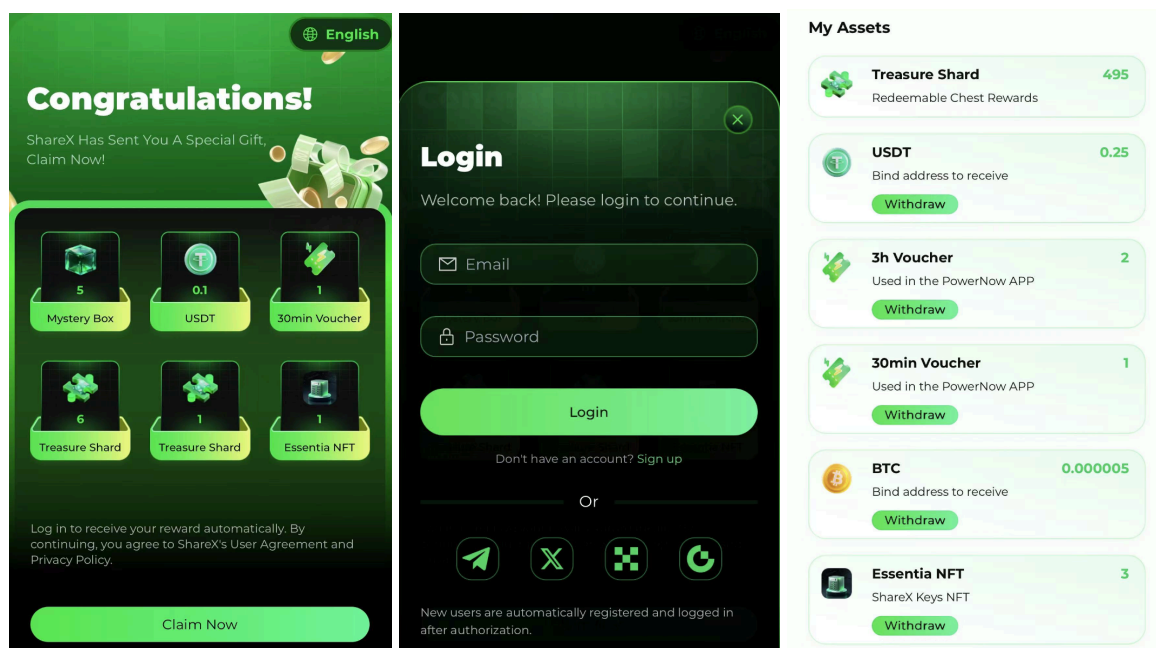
English

Congratulations!

ShareX Has Sent You A Special Gift, Claim Now!

5
Mystery Box

0.1
USDT

1
30min Voucher

6
Treasure Shard

1
Treasure Shard

1
Essentia NFT

Log in to receive your reward automatically. By continuing, you agree to ShareX's User Agreement and Privacy Policy.

Claim Now

Login

Welcome back! Please login to continue.

Email

Password

Login

Don't have an account? Sign up

Or

New users are automatically registered and logged in after authorization.

My Assets

Treasure Shard 495
Redeemable Chest Rewards

USDT 0.25
Bind address to receive
Withdraw

3h Voucher 2
Used in the PowerNow APP
Withdraw

30min Voucher 1
Used in the PowerNow APP
Withdraw

BTC 0.000005
Bind address to receive
Withdraw

Essentia NFT 3
ShareX Keys NFT
Withdraw